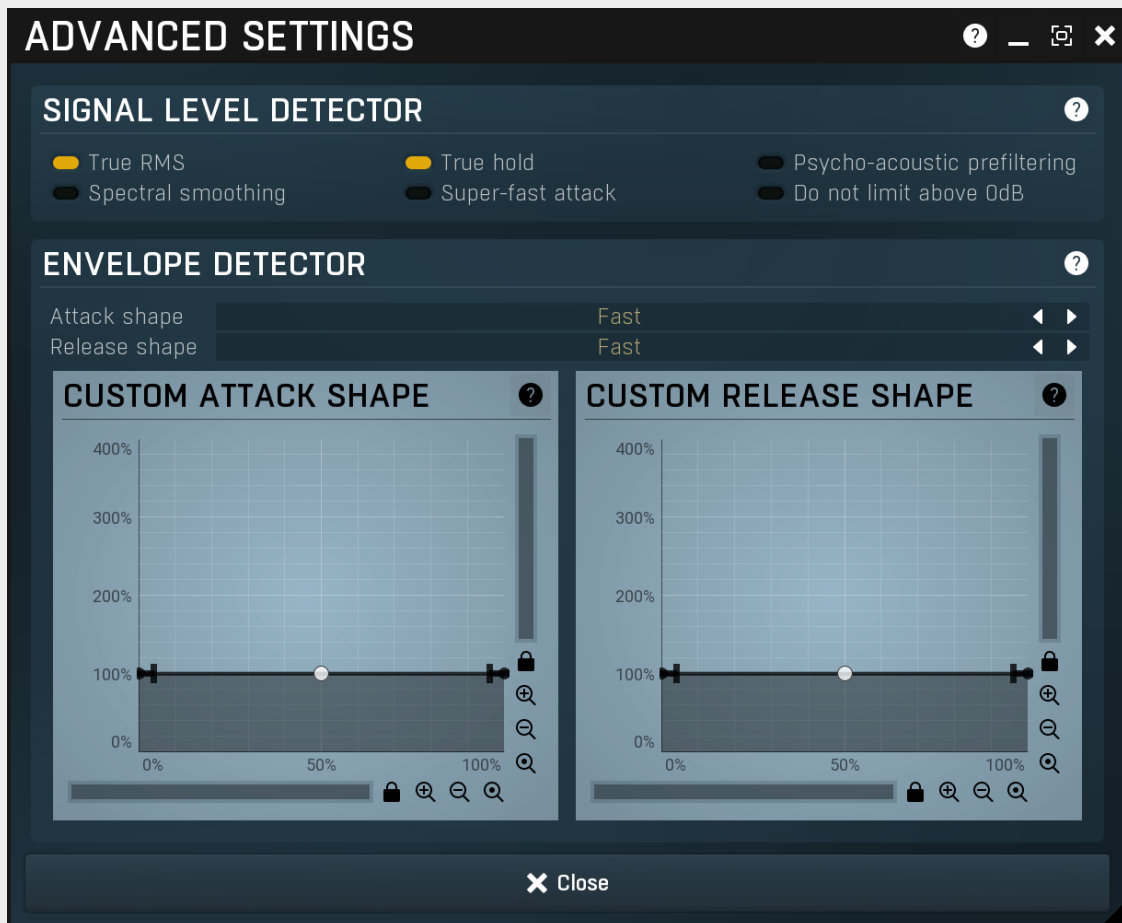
ADVANCED SETTINGS

SIGNAL LEVEL DETECTOR

True RMS
True hold
Psycho-acoustic prefiltering
Spectral smoothing
Super-fast attack
Do not limit above 0dB

ENVELOPE DETECTOR

Attack shape Fast
Release shape Fast

CUSTOM ATTACK SHAPE

400%
300%
200%
100%
0%
0%
50%
100%

CUSTOM RELEASE SHAPE

400%
300%
200%
100%
0%
0%
50%
100%

Close